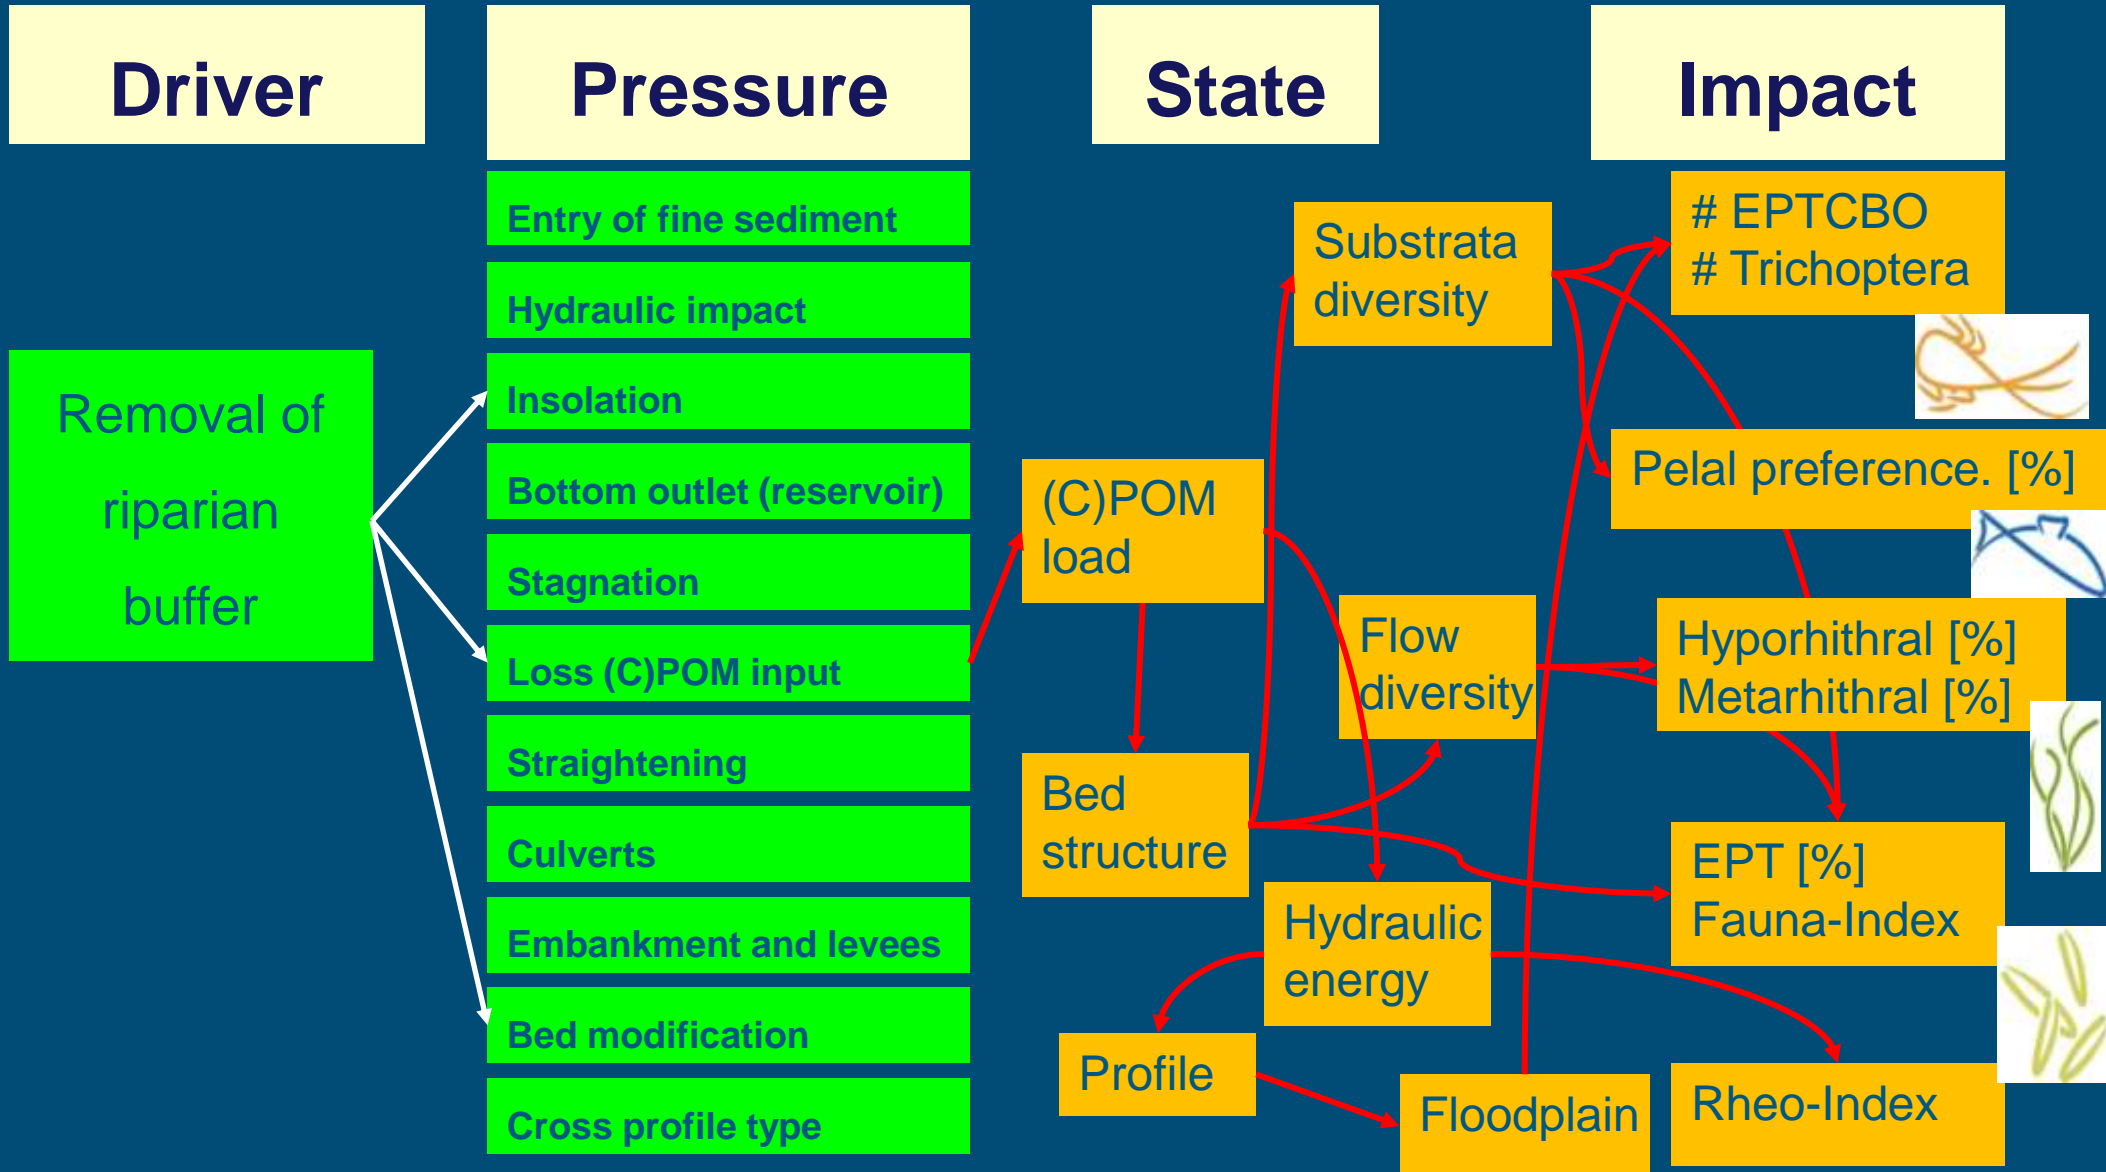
Driver

Pressure

State

Impact

Removal of riparian buffer

Entry of fine sediment

Hydraulic impact

Insolation

Bottom outlet (reservoir)

Stagnation

Loss (C)POM input

Straightening

Culverts

Embankment and levees

Bed modification

Cross profile type

Substrata diversity

(C)POM load

Flow diversity

Bed structure

Hydraulic energy

Profile

Floodplain

# EPTCBO
# Trichoptera

Pelal preference. [%]

Hyporhithral [%]
Metarhithral [%]

EPT [%]
Fauna-Index

Rheo-Index